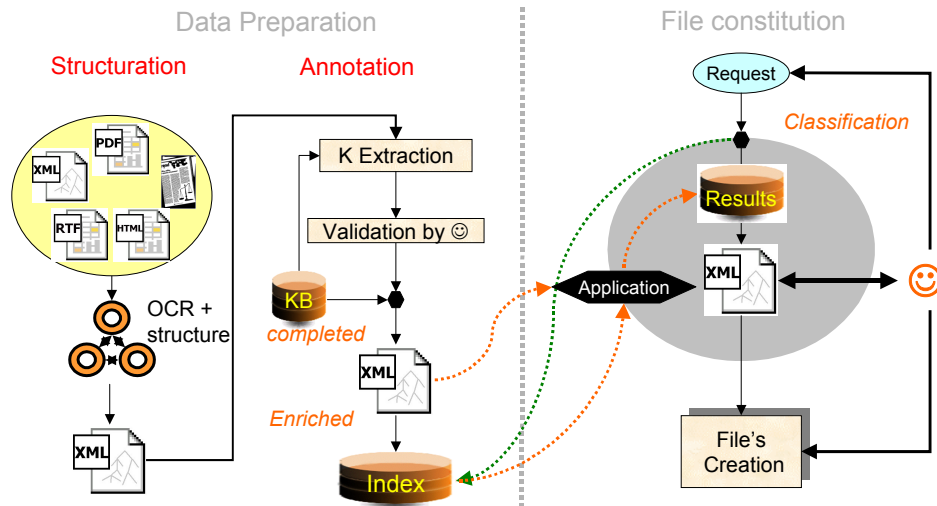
Data Preparation

Structuration

Annotation

XML PDF RTF HTML

OCR + structure

XML

K Extraction

Validation by ☺

KB

completed

XML

Enriched

Index

File constitution

Request

Classification

Results

Application

XML

☺

File's Creation